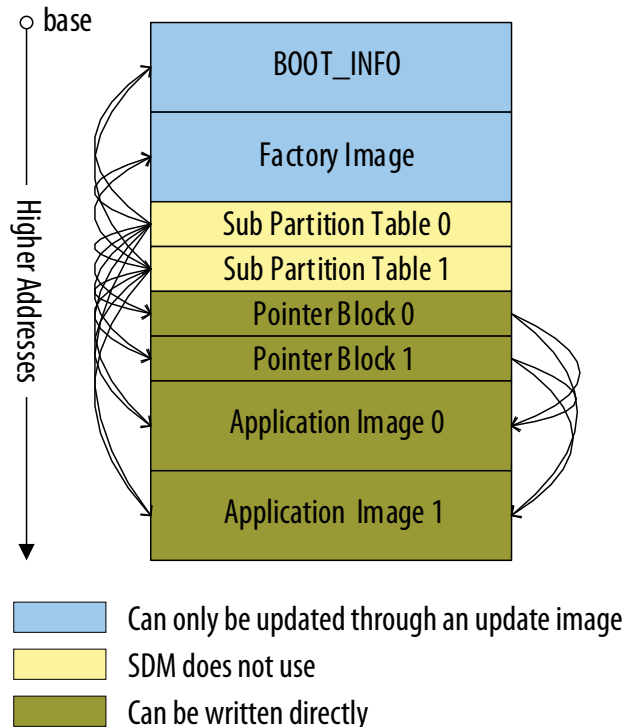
base

Higher Addresses

BOOT_INFO

Factory Image

Sub Partition Table 0

Sub Partition Table 1

Pointer Block 0

Pointer Block 1

Application Image 0

Application Image 1

Can only be updated through an update image

SDM does not use

Can be written directly